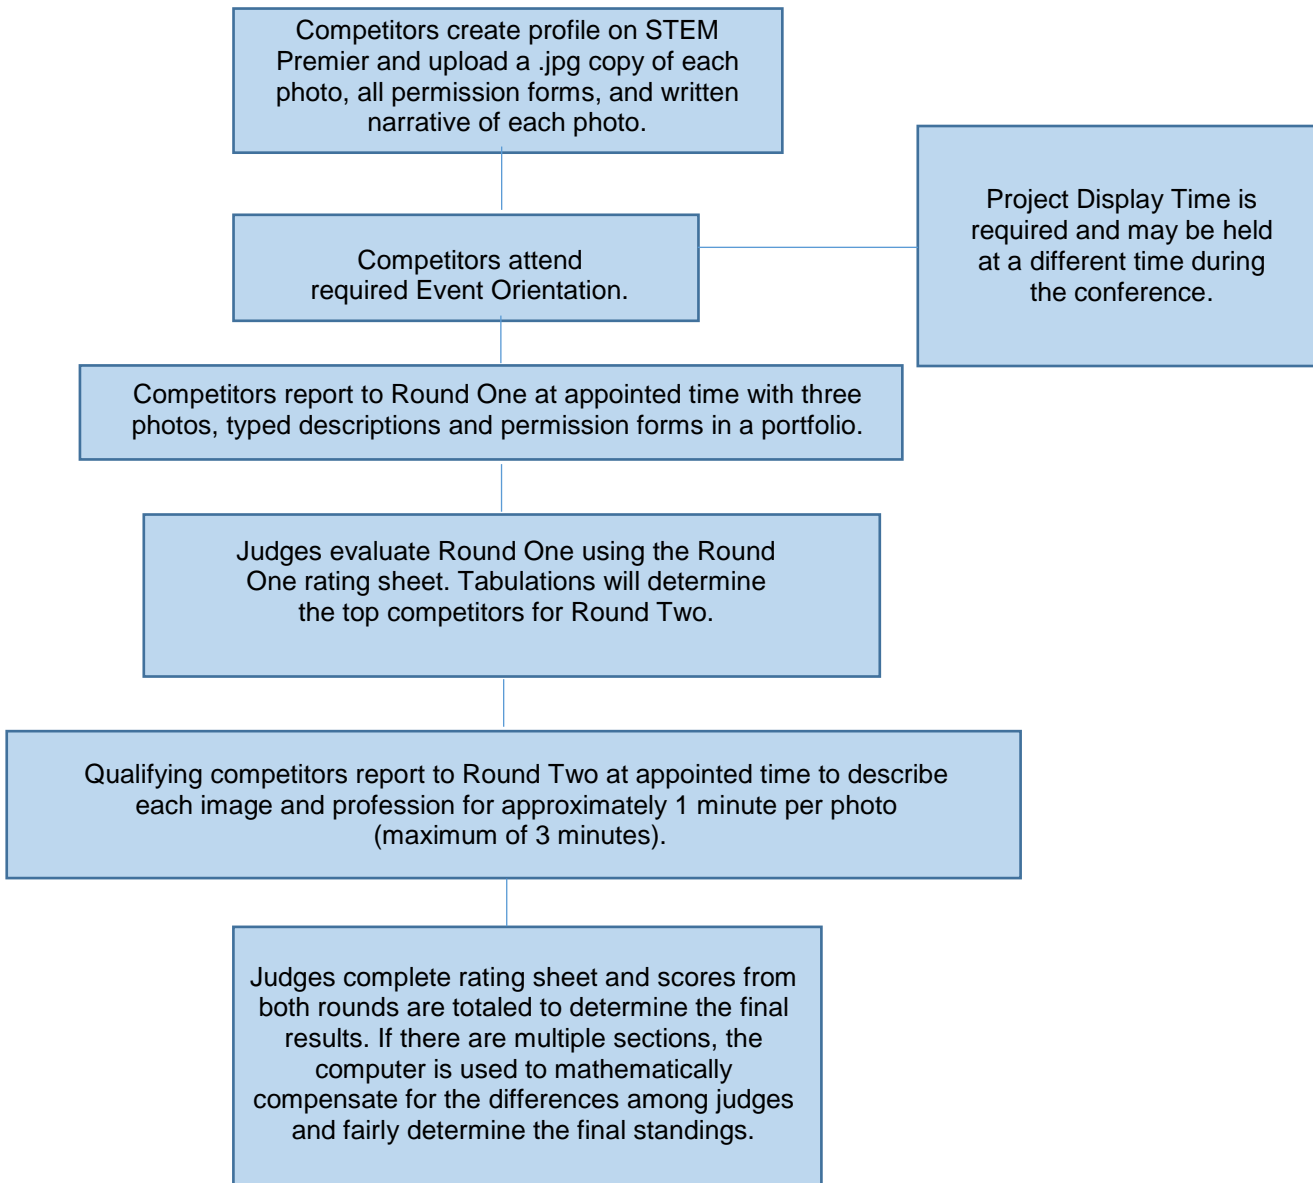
Competitors create profile on STEM Premier and upload a .jpg copy of each photo, all permission forms, and written narrative of each photo.

Competitors attend required Event Orientation.

Project Display Time is required and may be held at a different time during the conference.

Competitors report to Round One at appointed time with three photos, typed descriptions and permission forms in a portfolio.

Judges evaluate Round One using the Round One rating sheet. Tabulations will determine the top competitors for Round Two.

Qualifying competitors report to Round Two at appointed time to describe each image and profession for approximately 1 minute per photo (maximum of 3 minutes).

Judges complete rating sheet and scores from both rounds are totaled to determine the final results. If there are multiple sections, the computer is used to mathematically compensate for the differences among judges and fairly determine the final standings.